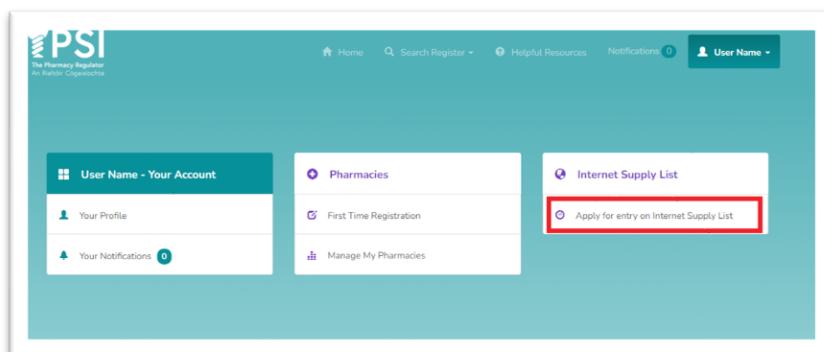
PSI
The Pharmacy Regulator
An Rialálaí Cógaiseochta

Home
Search Register
Helpful Resources
Notifications 0
User Name

User Name - Your Account
Your Profile
Your Notifications 0

Pharmacies
First Time Registration
Manage My Pharmacies

Internet Supply List
Apply for entry on Internet Supply List